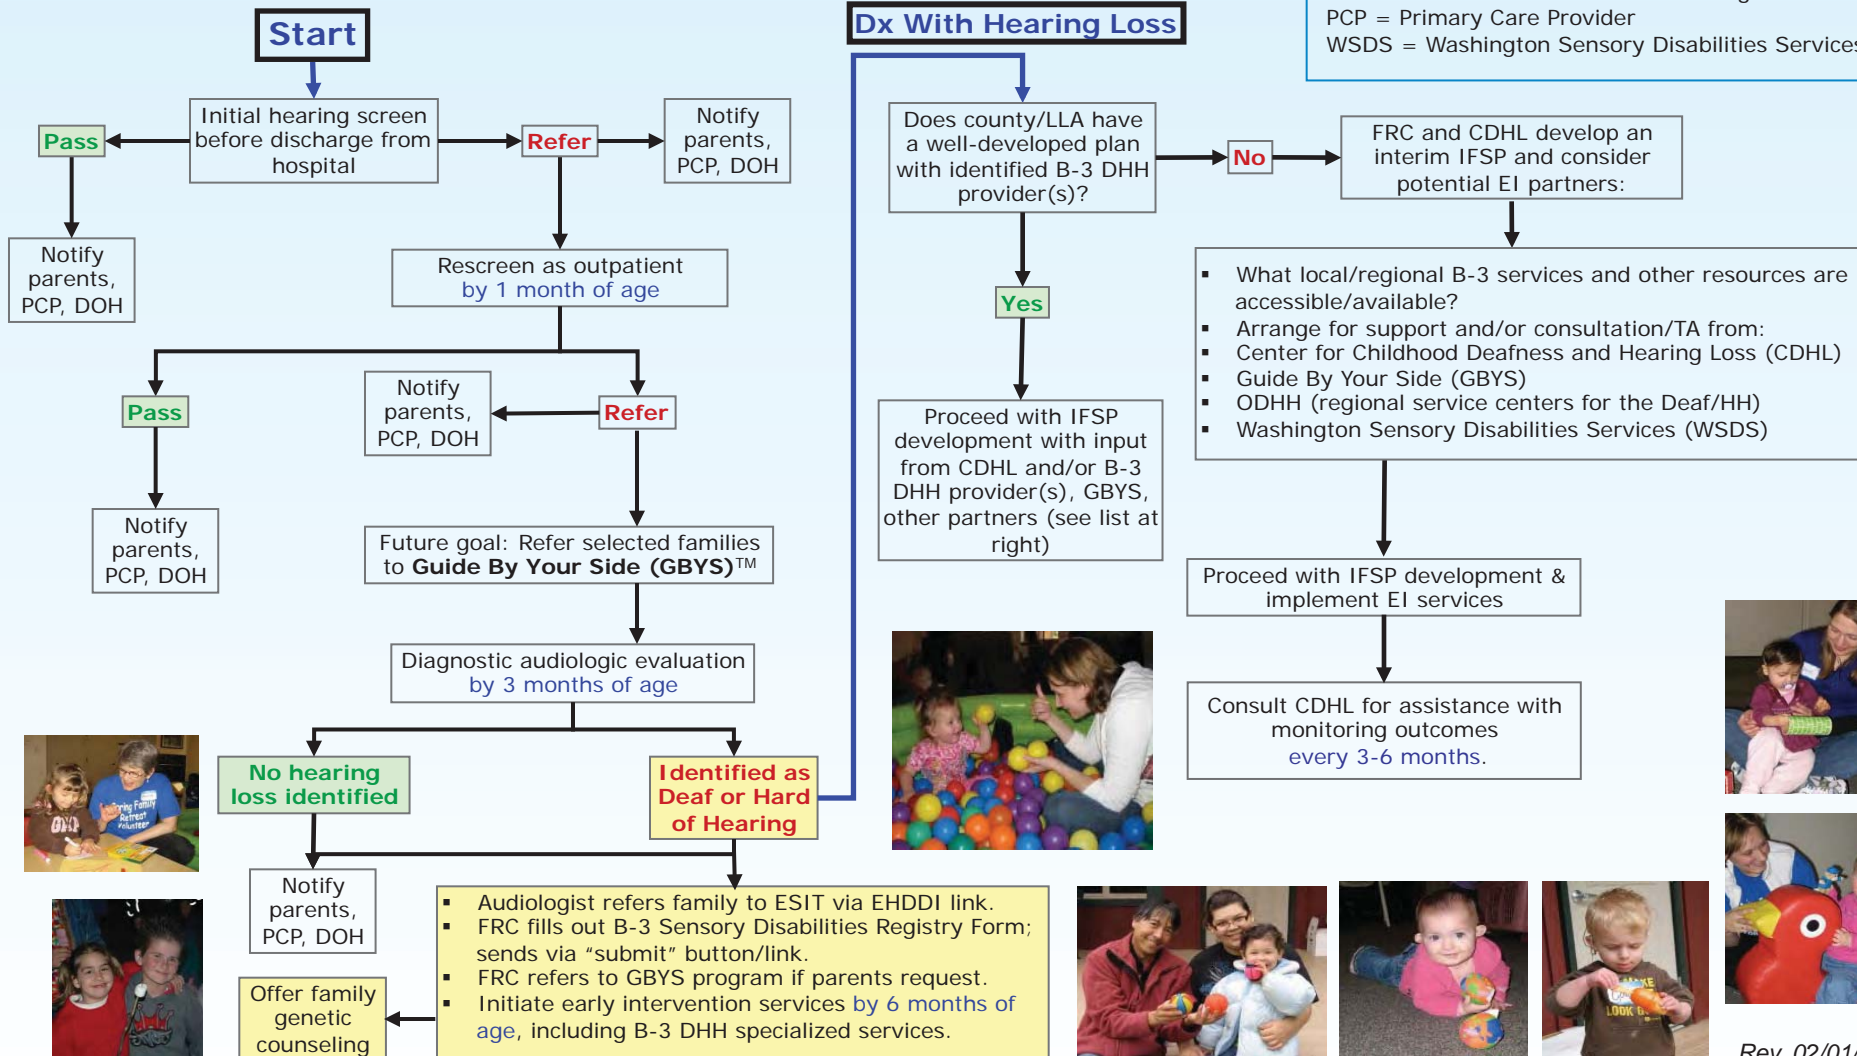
Start

Initial hearing screen before discharge from hospital

Pass

Refer

Notify parents, PCP, DOH

Notify parents, PCP, DOH

Rescreen as outpatient by 1 month of age

Pass

Notify parents, PCP, DOH

Refer

Notify parents, PCP, DOH

Future goal: Refer selected families to Guide By Your Side (GBYS)™

Diagnostic audiologic evaluation by 3 months of age

No hearing loss identified

Identified as Deaf or Hard of Hearing

Notify parents, PCP, DOH

Offer family genetic counseling

- Audiologist refers family to ESIT via EHDDI link.
- FRC fills out B-3 Sensory Disabilities Registry Form; sends via “submit” button/link.
- FRC refers to GBYS program if parents request.
- Initiate early intervention services by 6 months of age, including B-3 DHH specialized services.

Dx With Hearing Loss

Does county/LLA have a well-developed plan with identified B-3 DHH provider(s)?

No

Yes

Proceed with IFSP development with input from CDHL and/or B-3 DHH provider(s), GBYS, other partners (see list at right)

PCP = Primary Care Provider
WSDS = Washington Sensory Disabilities Services

FRC and CDHL develop an interim IFSP and consider potential EI partners:

- What local/regional B-3 services and other resources are accessible/available?
- Arrange for support and/or consultation/TA from:
- Center for Childhood Deafness and Hearing Loss (CDHL)
- Guide By Your Side (GBYS)
- ODHH (regional service centers for the Deaf/HH)
- Washington Sensory Disabilities Services (WSDS)

Proceed with IFSP development & implement EI services

Consult CDHL for assistance with monitoring outcomes every 3-6 months.

Rev. 02/01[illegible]